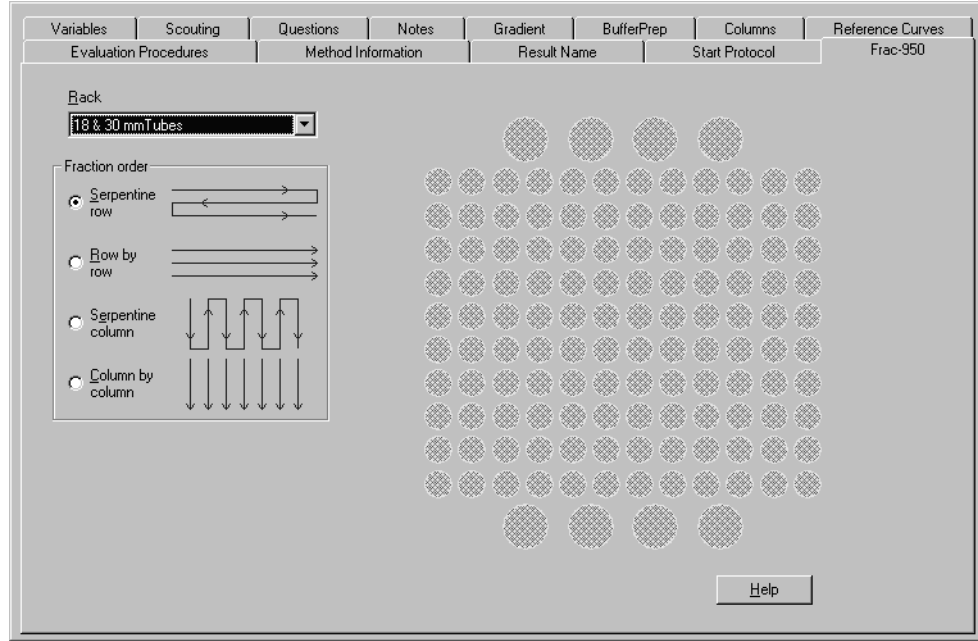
Variables | Scouting | Questions | Notes | Gradient | BufferPrep | Columns | Reference Curves
Evaluation Procedures | Method Information | Result Name | Start Protocol | Frac-950

Rack
18 & 30 mmTubes

Fraction order
Serpentine row
Row by row
Serpentine column
Column by column

Help